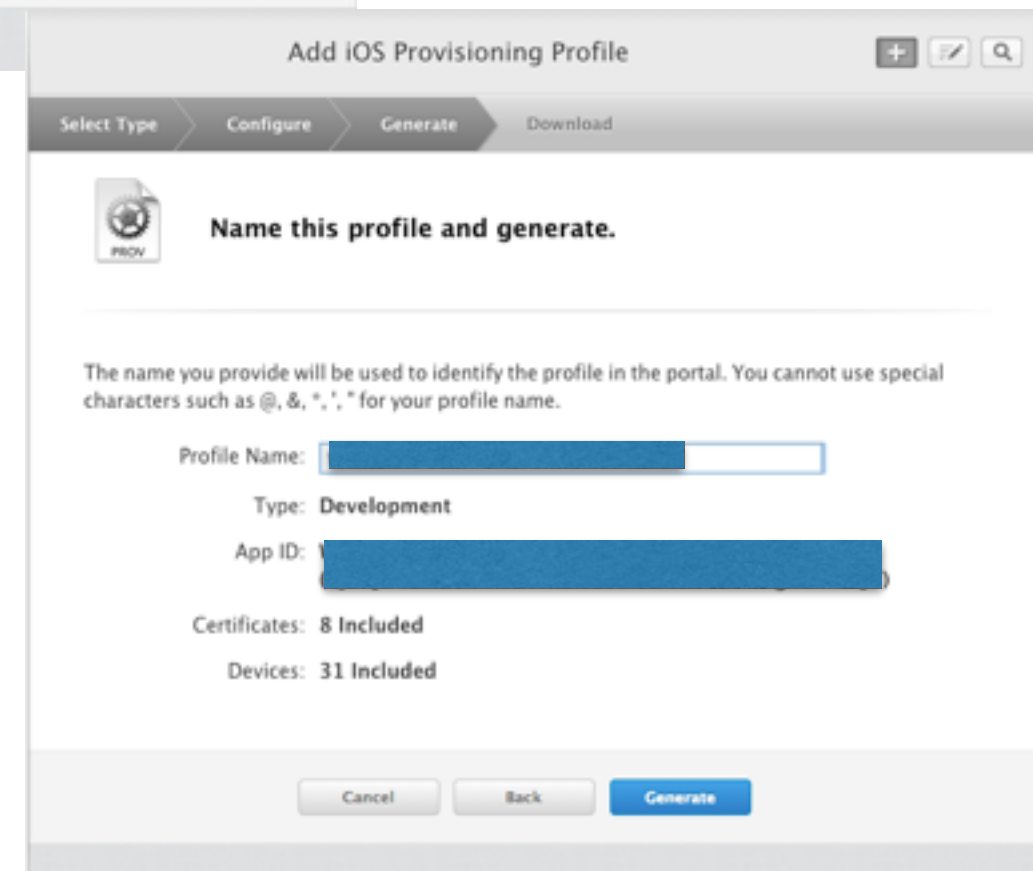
Add iOS Provisioning Profile

Select Type

Configure

Generate

Download

PROV

Name this profile and generate.

The name you provide will be used to identify the profile in the portal. You cannot use special characters such as @, &, *, ', " for your profile name.

Profile Name: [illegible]

Type: Development

App ID: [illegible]

Certificates: 8 Included

Devices: 31 Included

Cancel

Back

Generate